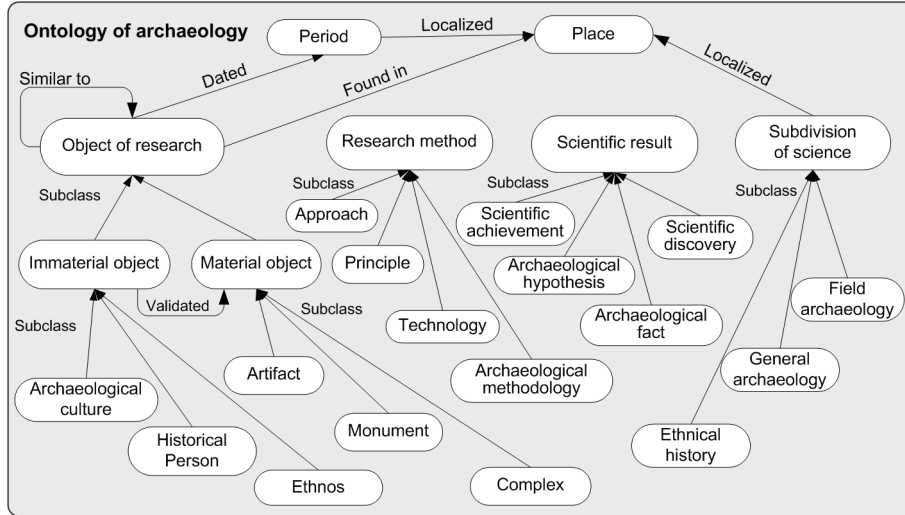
Ontology of archaeology

Period

Localized

Place

Similar to

Dated

Found in

Localized

Object of research

Research method

Scientific result

Subdivision of science

Subclass

Subclass

Subclass

Subclass

Approach

Scientific achievement

Scientific discovery

Immaterial object

Material object

Principle

Archaeological hypothesis

Field archaeology

Validated

Subclass

Subclass

Technology

Archaeological fact

Artifact

Archaeological methodology

General archaeology

Archaeological culture

Monument

Historical Person

Ethnical history

Ethnos

Complex